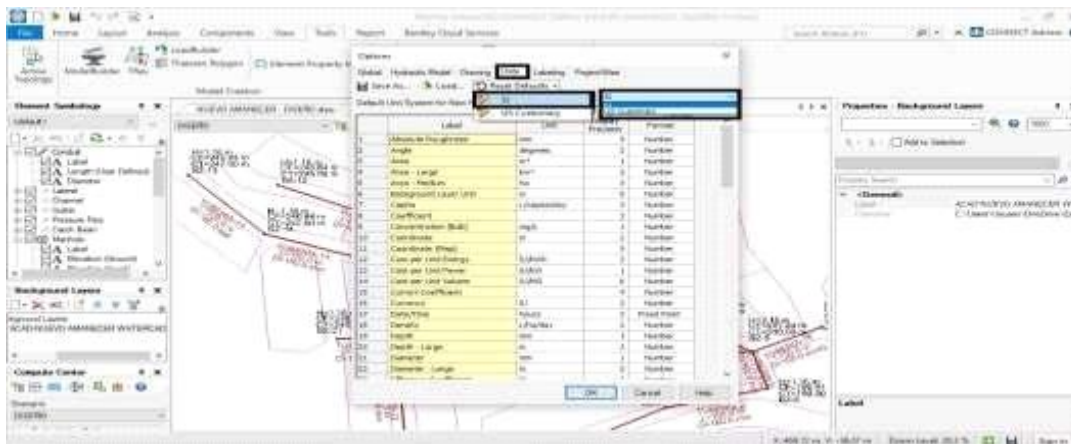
File Home Layout Analysis Components View Tools Report Bentley Cloud Services

Options

Global Hydraulic Model Drawing Units Labeling ProjectWise

Save As... Load... Reset Defaults

Default Unit System for New Project

SI

US Customary

SI

SI (Liters/sec)

| | Label | Unit | Precision | Format |
|---|---|---|---|---|
| 1 | Absolute Roughness | mm | 3 | Number |
| 2 | Angle | degrees | 1 | Number |
| 3 | Area | m² | 1 | Number |
| 4 | Area - Large | km² | 3 | Number |
| 5 | Area - Medium | ha | 3 | Number |
| 6 | Background Layer Unit | m | 1 | Number |
| 7 | Capita | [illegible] | 0 | Number |
| 8 | Coefficient | | 3 | Number |
| 9 | Concentration (Bulk) | mg/L | 1 | Number |
| 10 | Coordinate | m | 2 | Number |
| 11 | Coordinate (Plan) | | 2 | Number |
| 12 | Cost per Unit Energy | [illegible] | 3 | Number |
| 13 | Cost per Unit Power | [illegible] | 1 | Number |
| 14 | Cost per Unit Volume | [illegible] | 0 | Number |
| 15 | Current Coefficient | | 0 | Number |
| 16 | Currency | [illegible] | 2 | Number |
| 17 | Date/Time | hours | 0 | Fixed Point |
| 18 | Density | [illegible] | 3 | Number |
| 19 | Depth | mm | 1 | Number |
| 20 | Depth - Large | m | 1 | Number |
| 21 | Diameter | mm | 1 | Number |
| 22 | Diameter - Large | m | 3 | Number |

OK Cancel Help

Element Symbology

Background Layers

Compute Center

Properties - Background Layers

Add to Selection

<General>

Label

Label